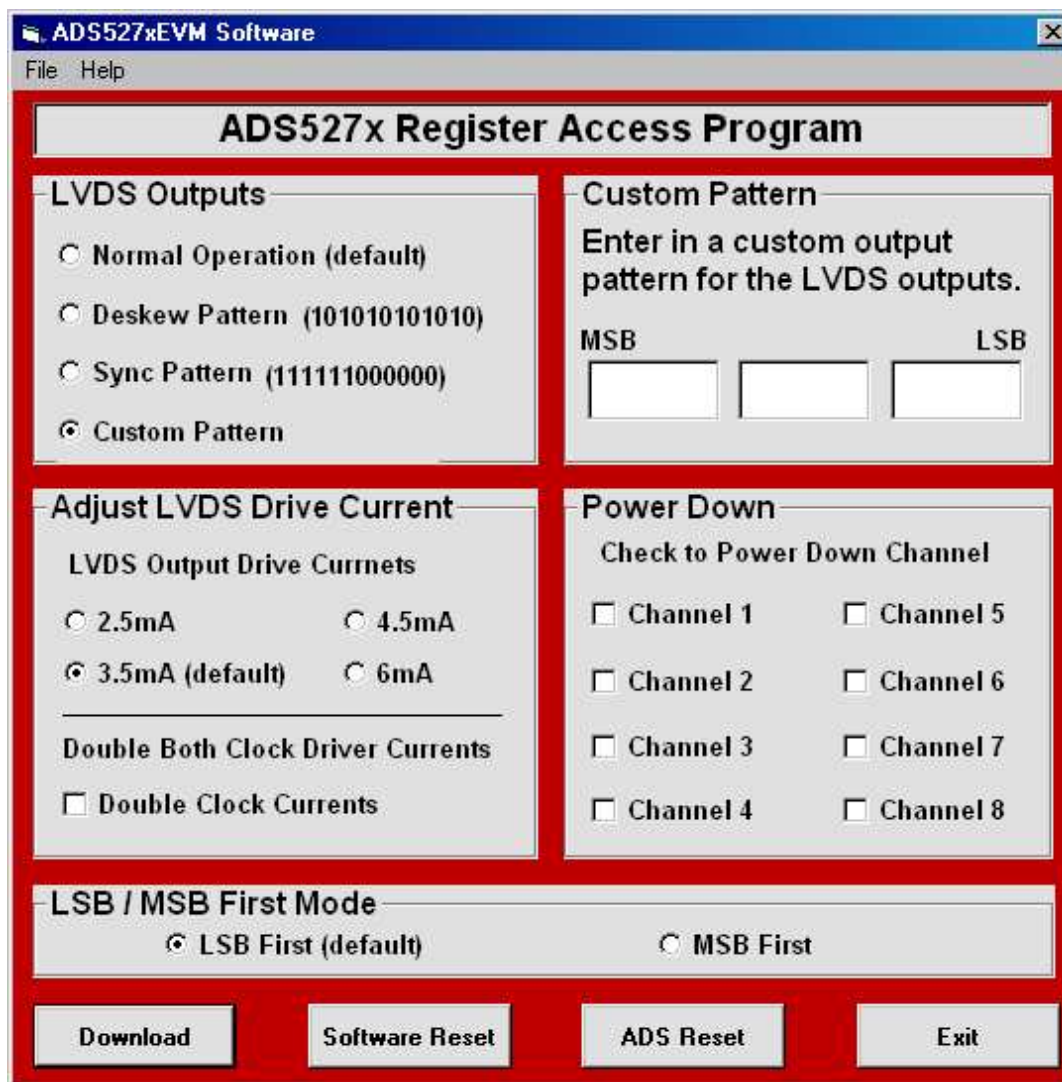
ADS527xEVM Software

File Help

ADS527x Register Access Program

LVDS Outputs

Normal Operation (default)

Deskew Pattern (101010101010)

Sync Pattern (111111000000)

Custom Pattern

Custom Pattern

Enter in a custom output pattern for the LVDS outputs.

MSB

LSB

Adjust LVDS Drive Current

LVDS Output Drive Currnets

2.5mA

4.5mA

3.5mA (default)

6mA

Double Both Clock Driver Currents

Double Clock Currents

Power Down

Check to Power Down Channel

Channel 1

Channel 5

Channel 2

Channel 6

Channel 3

Channel 7

Channel 4

Channel 8

LSB / MSB First Mode

LSB First (default)

MSB First

Download

Software Reset

ADS Reset

Exit